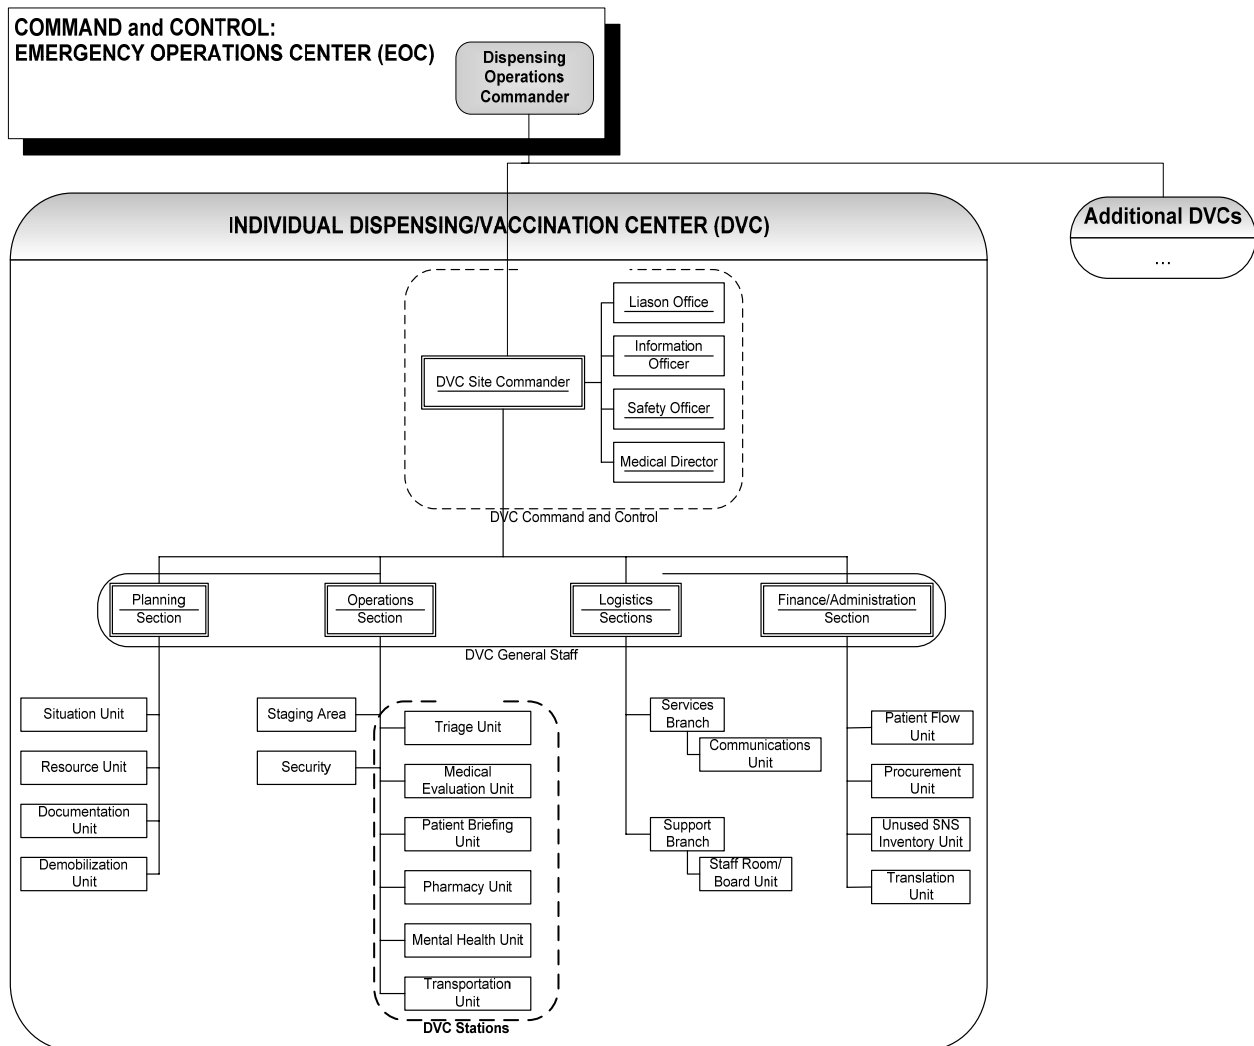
COMMAND and CONTROL:
EMERGENCY OPERATIONS CENTER (EOC)

Dispensing Operations Commander

INDIVIDUAL DISPENSING/VACCINATION CENTER (DVC)

Additional DVCs
...

DVC Site Commander

Liason Office

Information Officer

Safety Officer

Medical Director

DVC Command and Control

Planning Section

Operations Section

Logistics Sections

Finance/Administration Section

DVC General Staff

Situation Unit

Resource Unit

Documentation Unit

Demobilization Unit

Staging Area

Security

Triage Unit

Medical Evaluation Unit

Patient Briefing Unit

Pharmacy Unit

Mental Health Unit

Transportation Unit

DVC Stations

Services Branch

Communications Unit

Support Branch

Staff Room/ Board Unit

Patient Flow Unit

Procurement Unit

Unused SNS Inventory Unit

Translation Unit